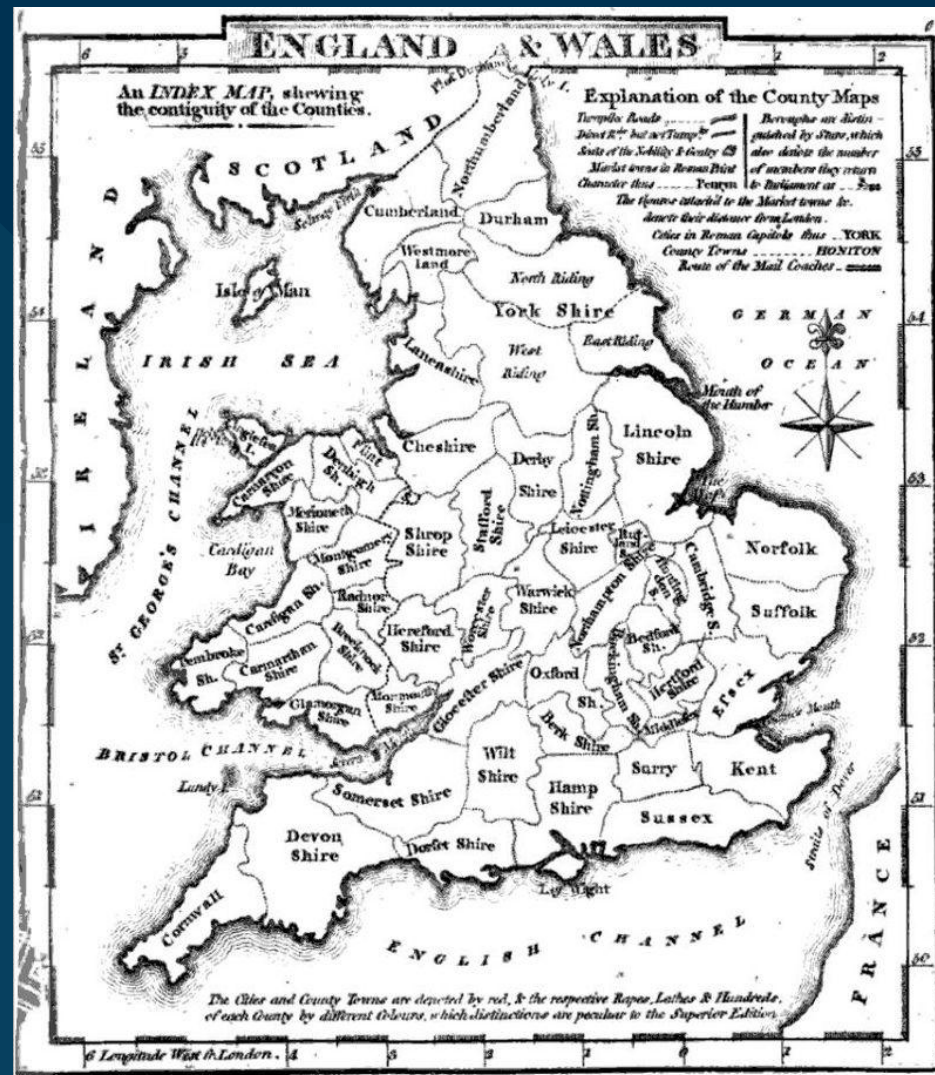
ENGLAND & WALES

An INDEX MAP, shewing the contiguity of the Counties.

Explanation of the County Maps
Turnpike Roads
Direct Rds but not Turnpe
Seats of the Nobility & Gentry
Market towns in Roman Print
Character thus ...... Towns
Boroughs are distinguished by Stars, which also denote the number of members they return to Parliament as
The figures attached to the Market towns &c. denote their distance from London.
Cities in Roman Capitals thus ..YORK
County Towns ........ HONITON
Route of the Mail Coaches

SCOTLAND
IRELAND
Solway Firth
Isle of Man
IRISH SEA
ST. GEORGE'S CHANNEL
Cardigan Bay
BRISTOL CHANNEL
Lundy I.
ENGLISH CHANNEL
GERMAN OCEAN
Mouth of the Humber
The Wash
Thames Mouth
Straits of Dover
FRANCE
Isle of Wight

Northumberland
Cumberland
Durham
Westmoreland
North Riding
York Shire
West Riding
East Riding
Lancashire
Cheshire
Flint
Anglesea I.
Carnarvon Shire
Denbigh Sh.
Merioneth Shire
Montgomery Shire
Cardigan Sh.
Radnor Shire
Brecknock Shire
Pembroke Sh.
Carmarthen Shire
Glamorgan Shire
Monmouth Shire
Shrop Shire
Stafford Shire
Derby Shire
Nottingham Sh.
Lincoln Shire
Leicester Shire
Rutland Sh.
Northampton Shire
Huntingdon Sh.
Cambridge S.
Norfolk
Suffolk
Warwick Shire
Worcester Shire
Hereford Shire
Gloucester Shire
Oxford Sh.
Buckingham Sh.
Bedford Sh.
Hertford Shire
Essex
Middlesex
Berk Shire
Wilt Shire
Somerset Shire
Hamp Shire
Surry
Kent
Sussex
Devon Shire
Dorset Shire
Cornwall

The Cities and County Towns are denoted by red, & the respective Rapes, Lathes & Hundreds, of each County by different Colours, which distinctions are peculiar to the Superior Edition.

6 Longitude West fr. London. 4 3 2 1 0 1 2
55 54 53 52 51 50